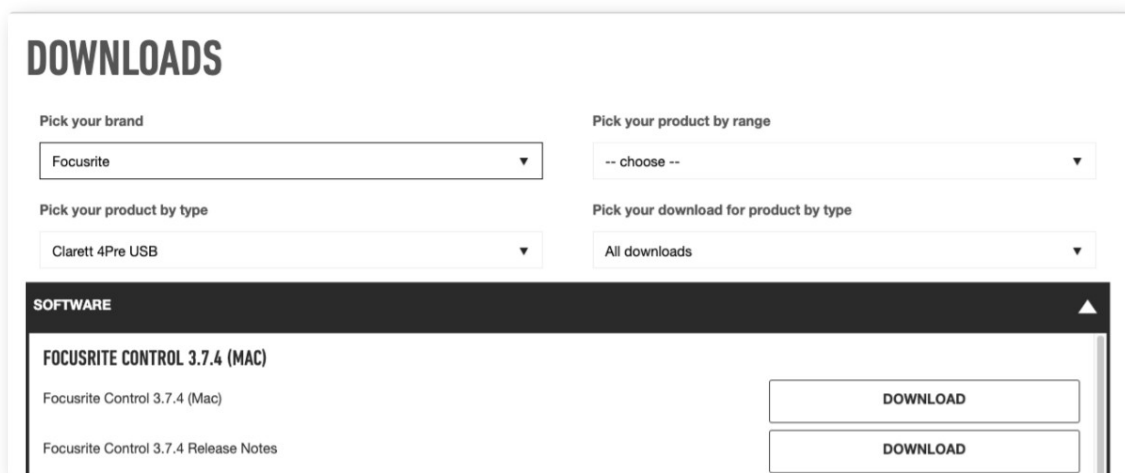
DOWNLOADS

Pick your brand

Focusrite

Pick your product by range

-- choose --

Pick your product by type

Clarett 4Pre USB

Pick your download for product by type

All downloads

SOFTWARE

FOCUSRITE CONTROL 3.7.4 (MAC)

Focusrite Control 3.7.4 (Mac)

DOWNLOAD

Focusrite Control 3.7.4 Release Notes

DOWNLOAD